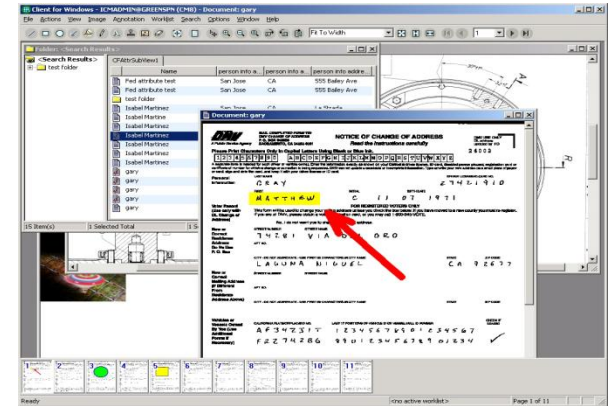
Client for Windows - ICMADMIN@GREENSPN (CMB) - Document: gary

File Actions View Image Annotation Worklist Search Options Window Help

Fit To Width

1

Folder: <Search Results>

<Search Results>
test folder

CFAttrSubView1

| Name | person info a... | person info a... | person info addre... |
|---|---|---|---|
| Fed attribute test | San Jose | CA | 555 Bailey Ave |
| Fed attribute test | San Jose | CA | 555 Bailey Ave |
| test folder | | | |
| Isabel Martinez | San Jose | CA | La Strada |
| Isabel Martinez | | | |
| Isabel Martinez | | | |
| Isabel Martinez | | | |
| Isabel Martinez | | | |
| Isabel Martinez | | | |
| Isabel Martinez | | | |
| gary | | | |
| gary | | | |
| gary | | | |
| gary | | | |

15 Item(s) 1 Selected Total

Document: gary

DMV

NOTICE OF CHANGE OF ADDRESS

Read the instructions carefully

Please Print Characters Only In Capital Letters Using Black or Blue Ink.

1 2 3 4 5 6 7 8 9 0 A B C D E F G H I J K L M N O P Q R S T U V W X Y Z

24003

G R A Y

C 11 07 1971

Z 7 4 6 1 9 1 0

M A T T H E W

FOR REGISTERED VOTERS ONLY

7 4 2 9 1 V I A D E L O R O

L A G U N A N I G U E L

C A 9 2 6 7 7

A F 3 4 7 3 5 1 7

1 2 3 4 5 6 7 8 9 0 1 2 3 4 5 6 7

F 2 2 7 4 2 8 6

9 8 0 1 2 3 4 5 6 7 8 9 0 1 2 3 4

1 2 3 4 5 6 7 8 9 10 11

Ready

<no active worklist>

Page 1 of 11